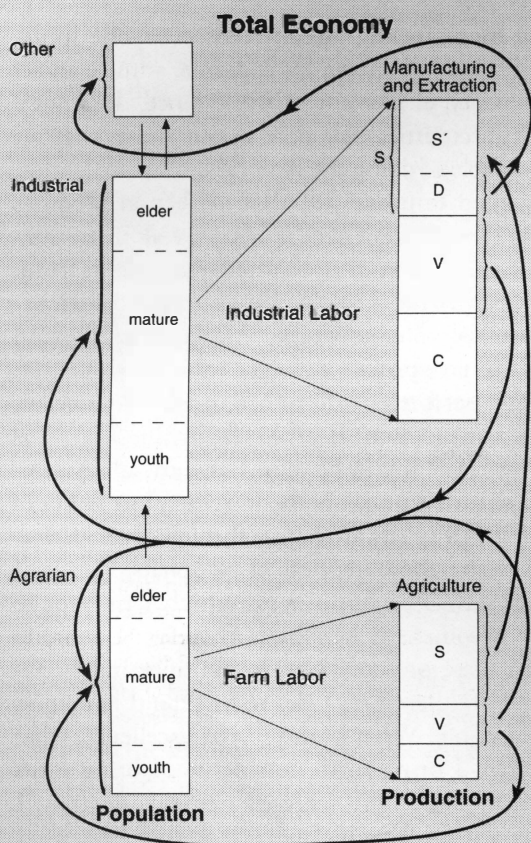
Total Economy

Other

Manufacturing and Extraction

S

S´

D

V

C

Industrial

elder

mature

youth

Industrial Labor

Agrarian

elder

mature

youth

Farm Labor

Agriculture

S

V

C

Population

Production